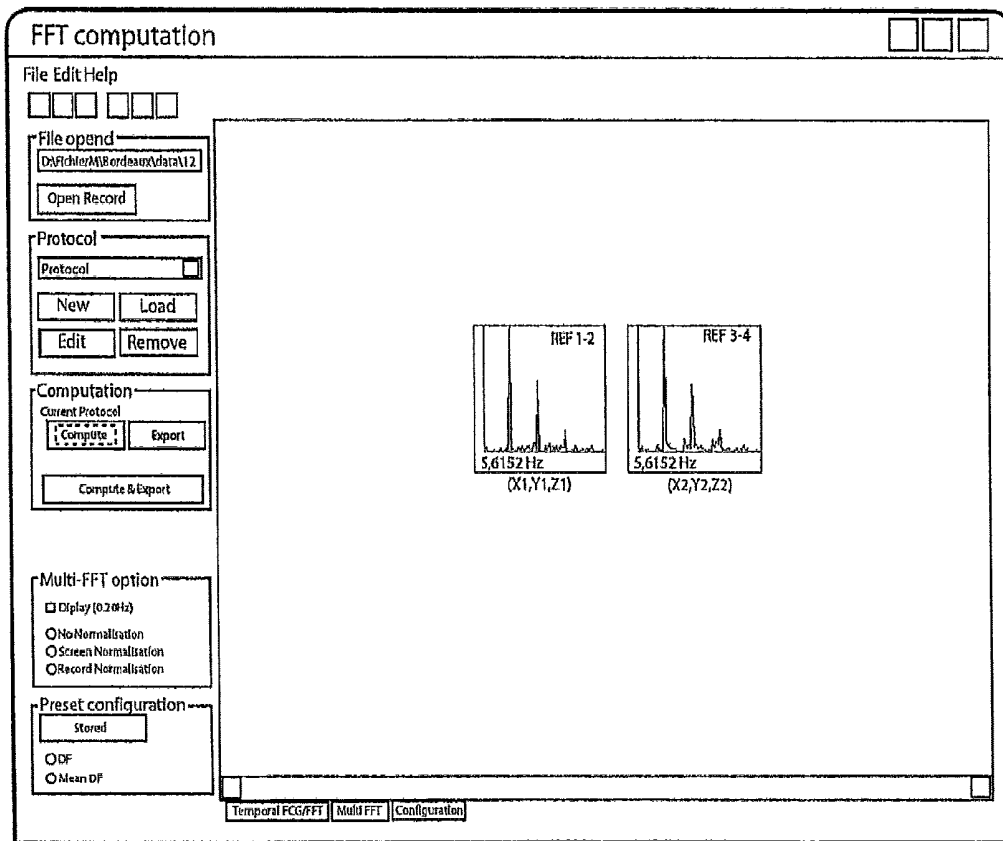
FFT computation

File Edit Help

File opend
D:\Fichier\M\Bordeaux\data\12
Open Record

Protocol
Protocol
New
Load
Edit
Remove

Computation
Current Protocol
Compute
Export
Compute & Export

Multi-FFT option
Diplay (0-20Hz)
No Normalisation
Screen Normalisation
Record Normalisation

Preset configuration
Stored
DF
Mean DF

REF 1-2
5,6152 Hz
(X1,Y1,Z1)

REF 3-4
5,6152 Hz
(X2,Y2,Z2)

Temporal FCG/FFT
Multi FFT
Configuration